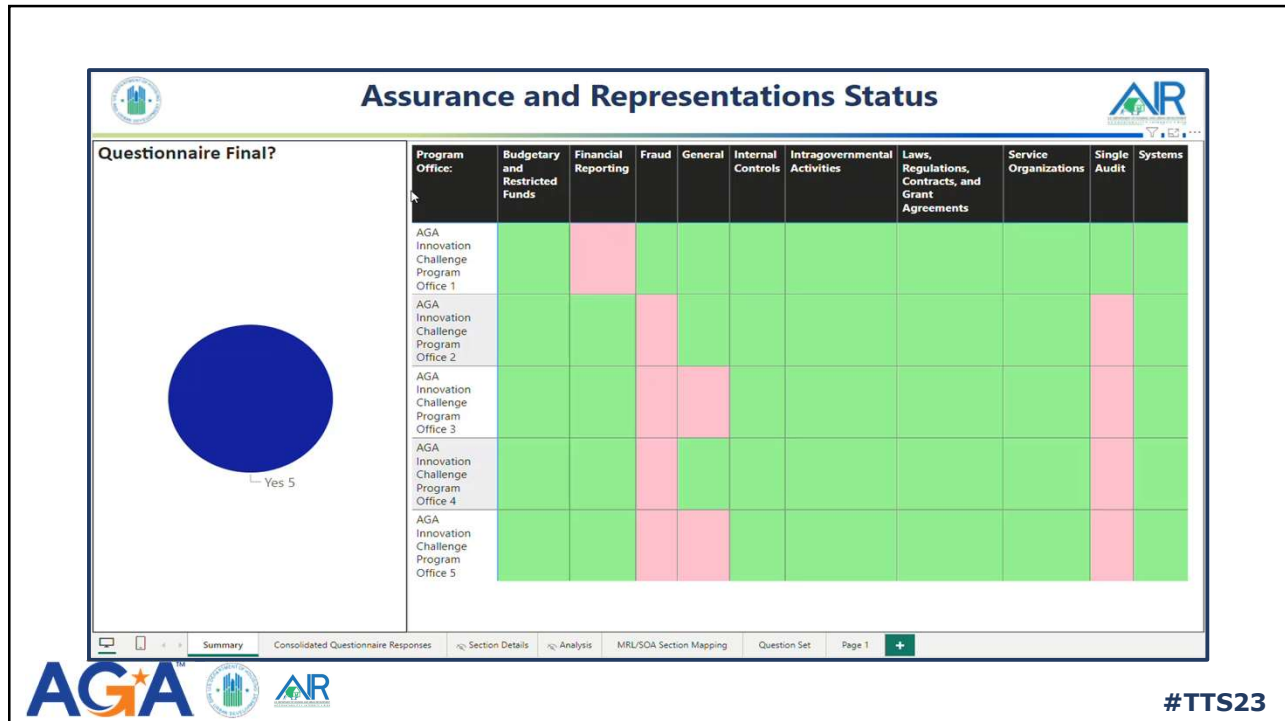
Assurance and Representations Status

AIR

Questionnaire Final?

Yes 5

| Program Office: | Budgetary and Restricted Funds | Financial Reporting | Fraud | General | Internal Controls | Intragovernmental Activities | Laws, Regulations, Contracts, and Grant Agreements | Service Organizations | Single Audit | Systems |
|---|---|---|---|---|---|---|---|---|---|---|
| AGA Innovation Challenge Program Office 1 | | | | | | | | | | |
| AGA Innovation Challenge Program Office 2 | | | | | | | | | | |
| AGA Innovation Challenge Program Office 3 | | | | | | | | | | |
| AGA Innovation Challenge Program Office 4 | | | | | | | | | | |
| AGA Innovation Challenge Program Office 5 | | | | | | | | | | |

Summary | Consolidated Questionnaire Responses | Section Details | Analysis | MRL/SOA Section Mapping | Question Set | Page 1 | +

AGA TM

AIR

#TTS23